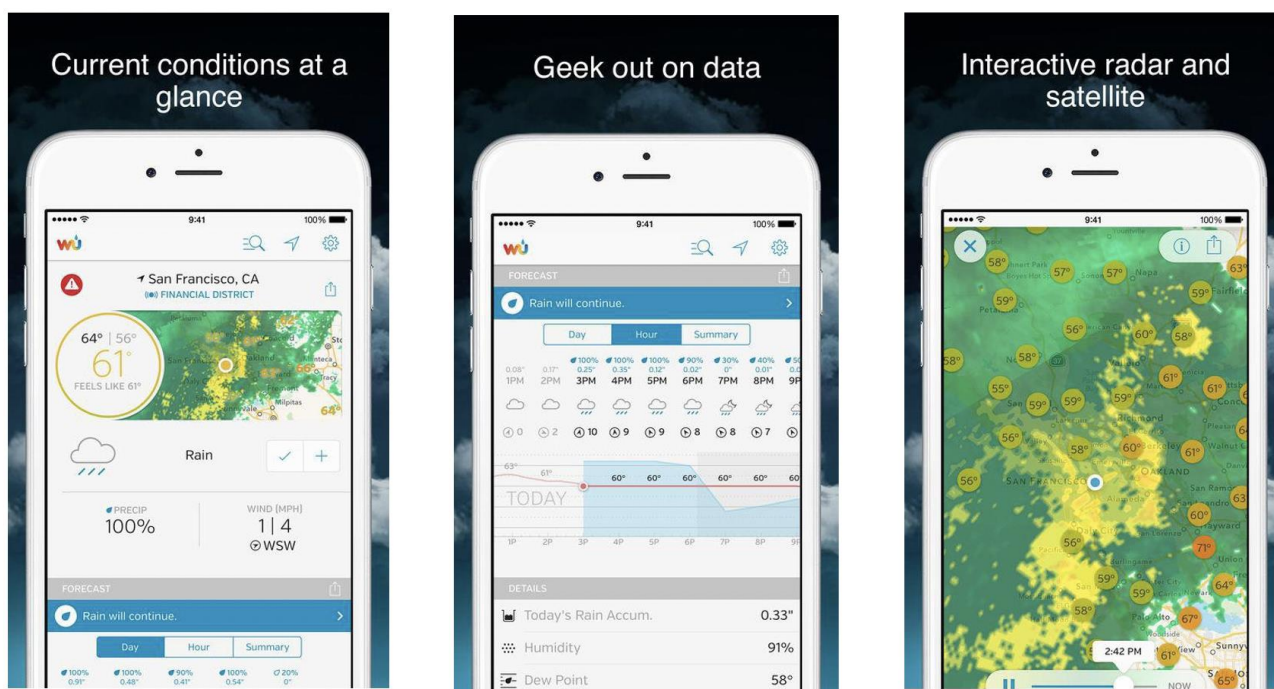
Current conditions at a glance

9:41
100%
San Francisco, CA
FINANCIAL DISTRICT
64° | 56°
61°
FEELS LIKE 61°
Rain
PRECIP
100%
WIND (MPH)
1 | 4
WSW
FORECAST
Rain will continue.
Day
Hour
Summary
100% 0.91"
100% 0.48"
90% 0.41"
100% 0.54"
20% 0"

Geek out on data

9:41
100%
FORECAST
Rain will continue.
Day
Hour
Summary
| 0.08" 1PM | 0.17" 2PM | 100% 0.25" 3PM | 100% 0.35" 4PM | 100% 0.12" 5PM | 90% 0.02" 6PM | 30% 0" 7PM | 40% 0.01" 8PM | 9P |
0 2 10 9 9 8 8 7
63° 61° 60° 60° 60° 60° 60° 60
TODAY
1P 2P 3P 4P 5P 6P 7P 8P 9P
DETAILS
Today's Rain Accum. 0.33"
Humidity 91%
Dew Point 58°

Interactive radar and satellite

9:41
100%
58° 57° 57° 57° 63° 59° 59° 56° 60° 58° 58° 58° 55° 59° 59° 61° 61° 59° 58° 60° 61° 56° 56° 63° 60° 56° 71° 59° 59° 64° 58° 67° 61° 65°
Napa
Vallejo
Richmond
Berkeley
OAKLAND
SAN FRANCISCO
Alameda
Walnut C
San Ramon
Hayward
Union
Palo Alto
Sunnyv
Petaluma
2:42 PM
NOW